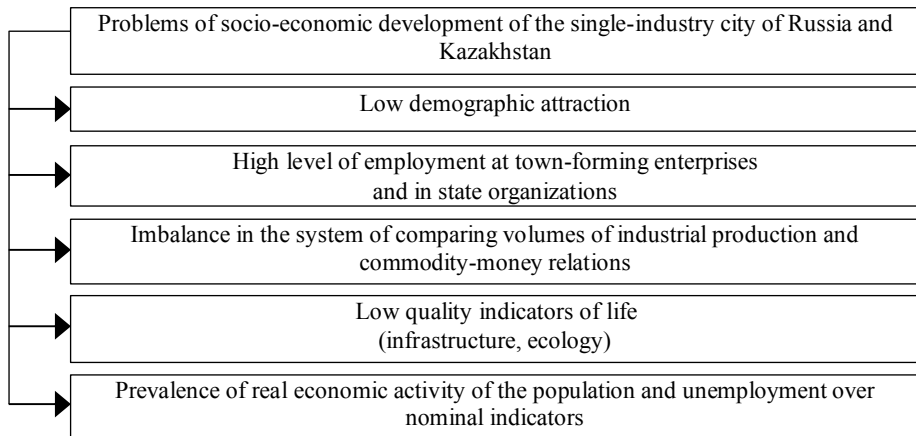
Problems of socio-economic development of the single-industry city of Russia and Kazakhstan

Low demographic attraction

High level of employment at town-forming enterprises and in state organizations

Imbalance in the system of comparing volumes of industrial production and commodity-money relations

Low quality indicators of life (infrastructure, ecology)

Prevalence of real economic activity of the population and unemployment over nominal indicators